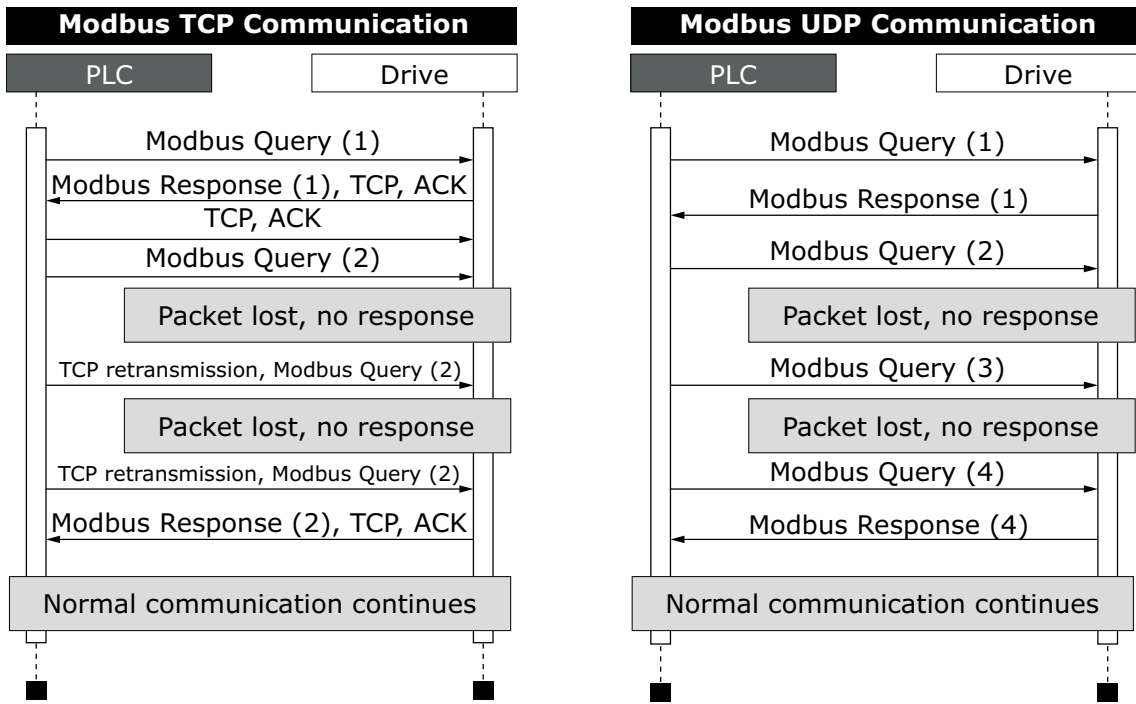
Modbus TCP Communication

PLC

Drive

Modbus Query (1)

Modbus Response (1), TCP, ACK

TCP, ACK

Modbus Query (2)

Packet lost, no response

TCP retransmission, Modbus Query (2)

Packet lost, no response

TCP retransmission, Modbus Query (2)

Modbus Response (2), TCP, ACK

Normal communication continues

Modbus UDP Communication

PLC

Drive

Modbus Query (1)

Modbus Response (1)

Modbus Query (2)

Packet lost, no response

Modbus Query (3)

Packet lost, no response

Modbus Query (4)

Modbus Response (4)

Normal communication continues